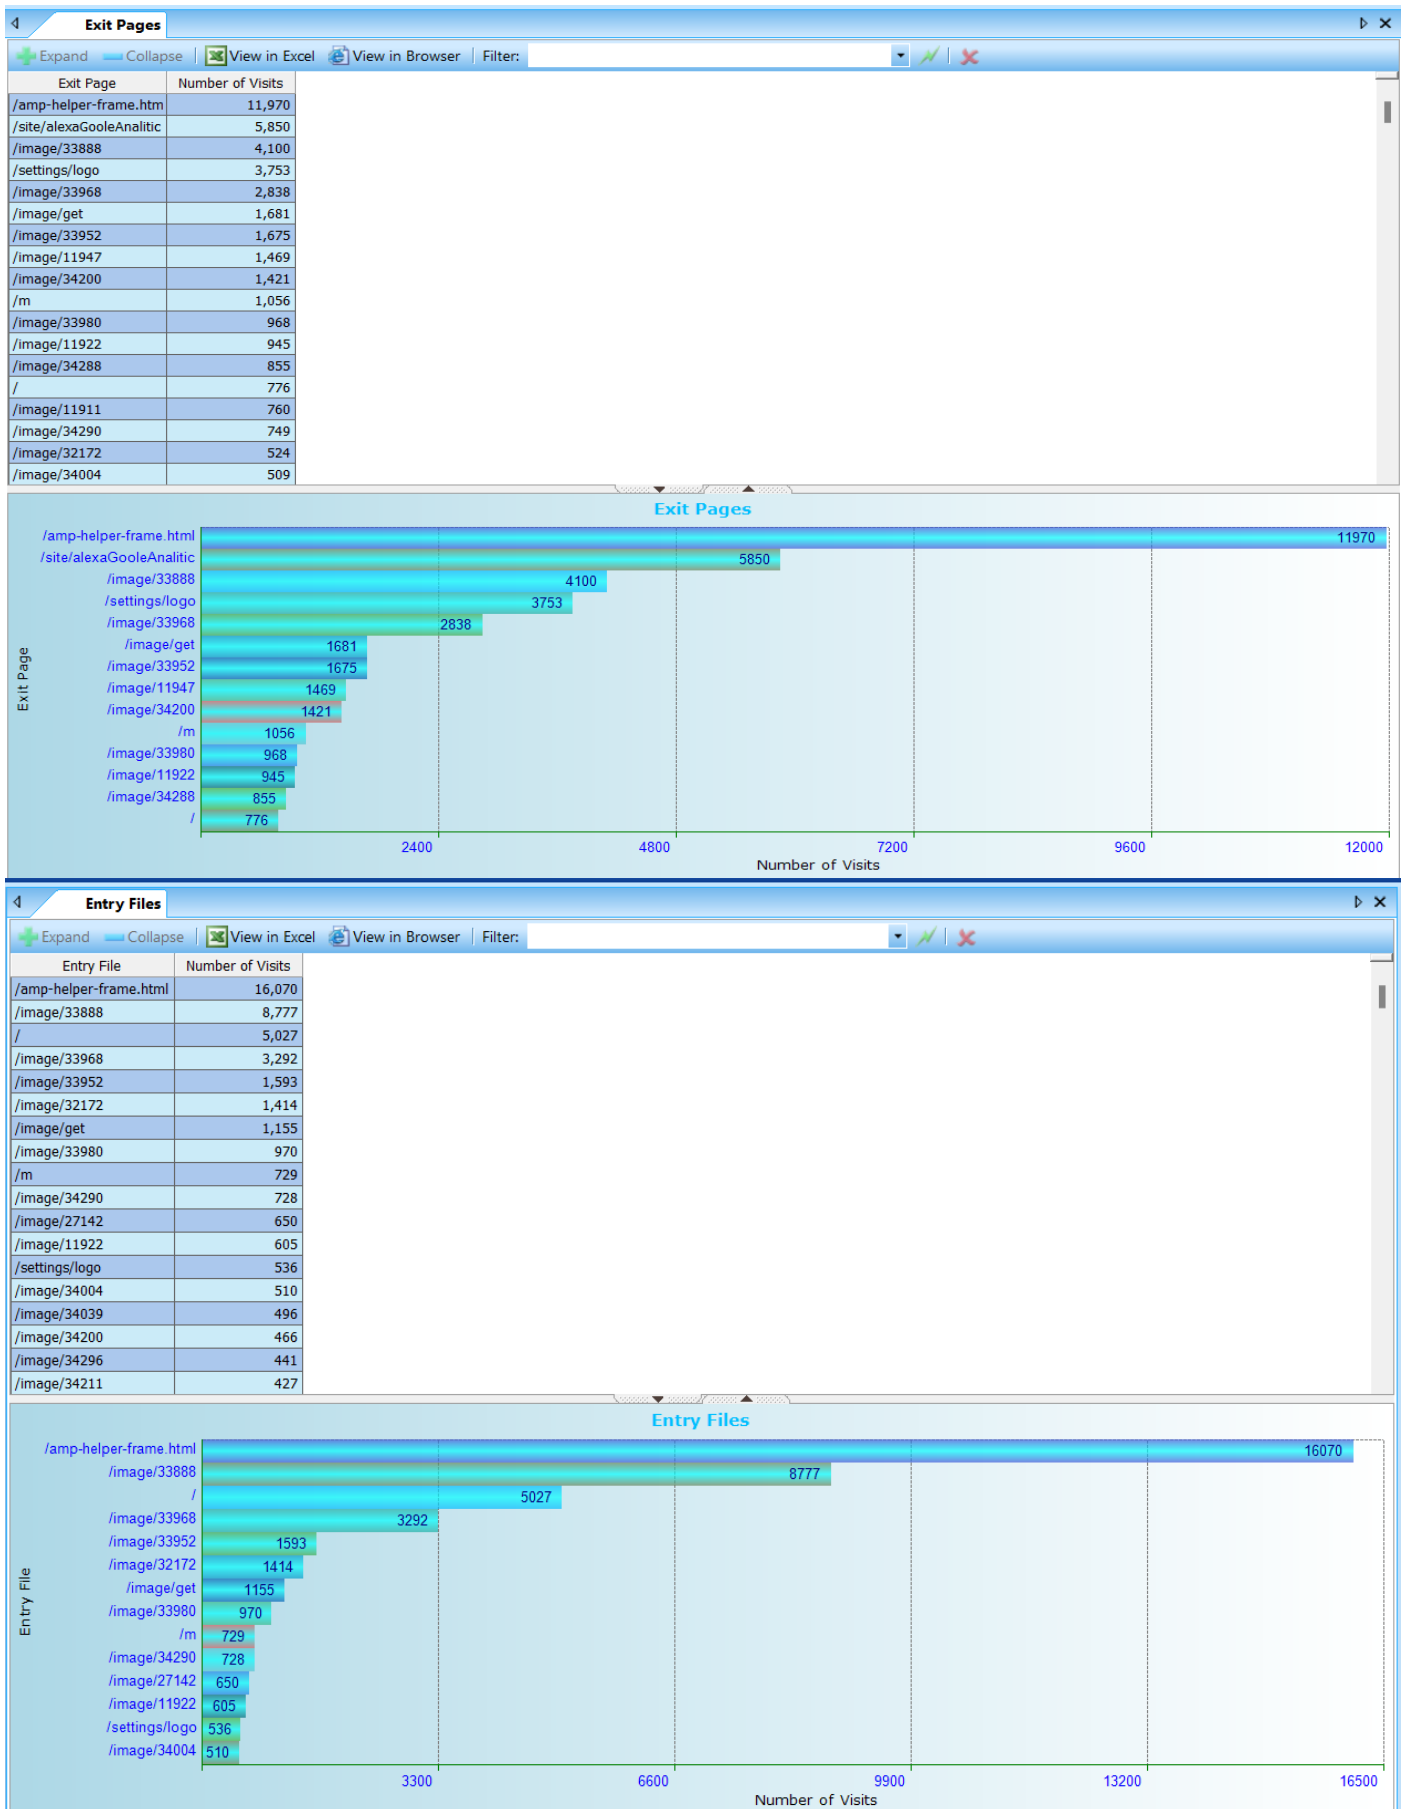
Exit Pages

Expand Collapse View in Excel View in Browser Filter:

| Exit Page | Number of Visits |
|---|---|
| /amp-helper-frame.htm | 11,970 |
| /site/alexaGooleAnalitic | 5,850 |
| /image/33888 | 4,100 |
| /settings/logo | 3,753 |
| /image/33968 | 2,838 |
| /image/get | 1,681 |
| /image/33952 | 1,675 |
| /image/11947 | 1,469 |
| /image/34200 | 1,421 |
| /m | 1,056 |
| /image/33980 | 968 |
| /image/11922 | 945 |
| /image/34288 | 855 |
| / | 776 |
| /image/11911 | 760 |
| /image/34290 | 749 |
| /image/32172 | 524 |
| /image/34004 | 509 |

Exit Pages

Exit Page

/amp-helper-frame.html 11970
/site/alexaGooleAnalitic 5850
/image/33888 4100
/settings/logo 3753
/image/33968 2838
/image/get 1681
/image/33952 1675
/image/11947 1469
/image/34200 1421
/m 1056
/image/33980 968
/image/11922 945
/image/34288 855
/ 776

2400 4800 7200 9600 12000
Number of Visits

Entry Files

Expand Collapse View in Excel View in Browser Filter:

| Entry File | Number of Visits |
|---|---|
| /amp-helper-frame.html | 16,070 |
| /image/33888 | 8,777 |
| / | 5,027 |
| /image/33968 | 3,292 |
| /image/33952 | 1,593 |
| /image/32172 | 1,414 |
| /image/get | 1,155 |
| /image/33980 | 970 |
| /m | 729 |
| /image/34290 | 728 |
| /image/27142 | 650 |
| /image/11922 | 605 |
| /settings/logo | 536 |
| /image/34004 | 510 |
| /image/34039 | 496 |
| /image/34200 | 466 |
| /image/34296 | 441 |
| /image/34211 | 427 |

Entry Files

Entry File

/amp-helper-frame.html 16070
/image/33888 8777
/ 5027
/image/33968 3292
/image/33952 1593
/image/32172 1414
/image/get 1155
/image/33980 970
/m 729
/image/34290 728
/image/27142 650
/image/11922 605
/settings/logo 536
/image/34004 510

3300 6600 9900 13200 16500
Number of Visits